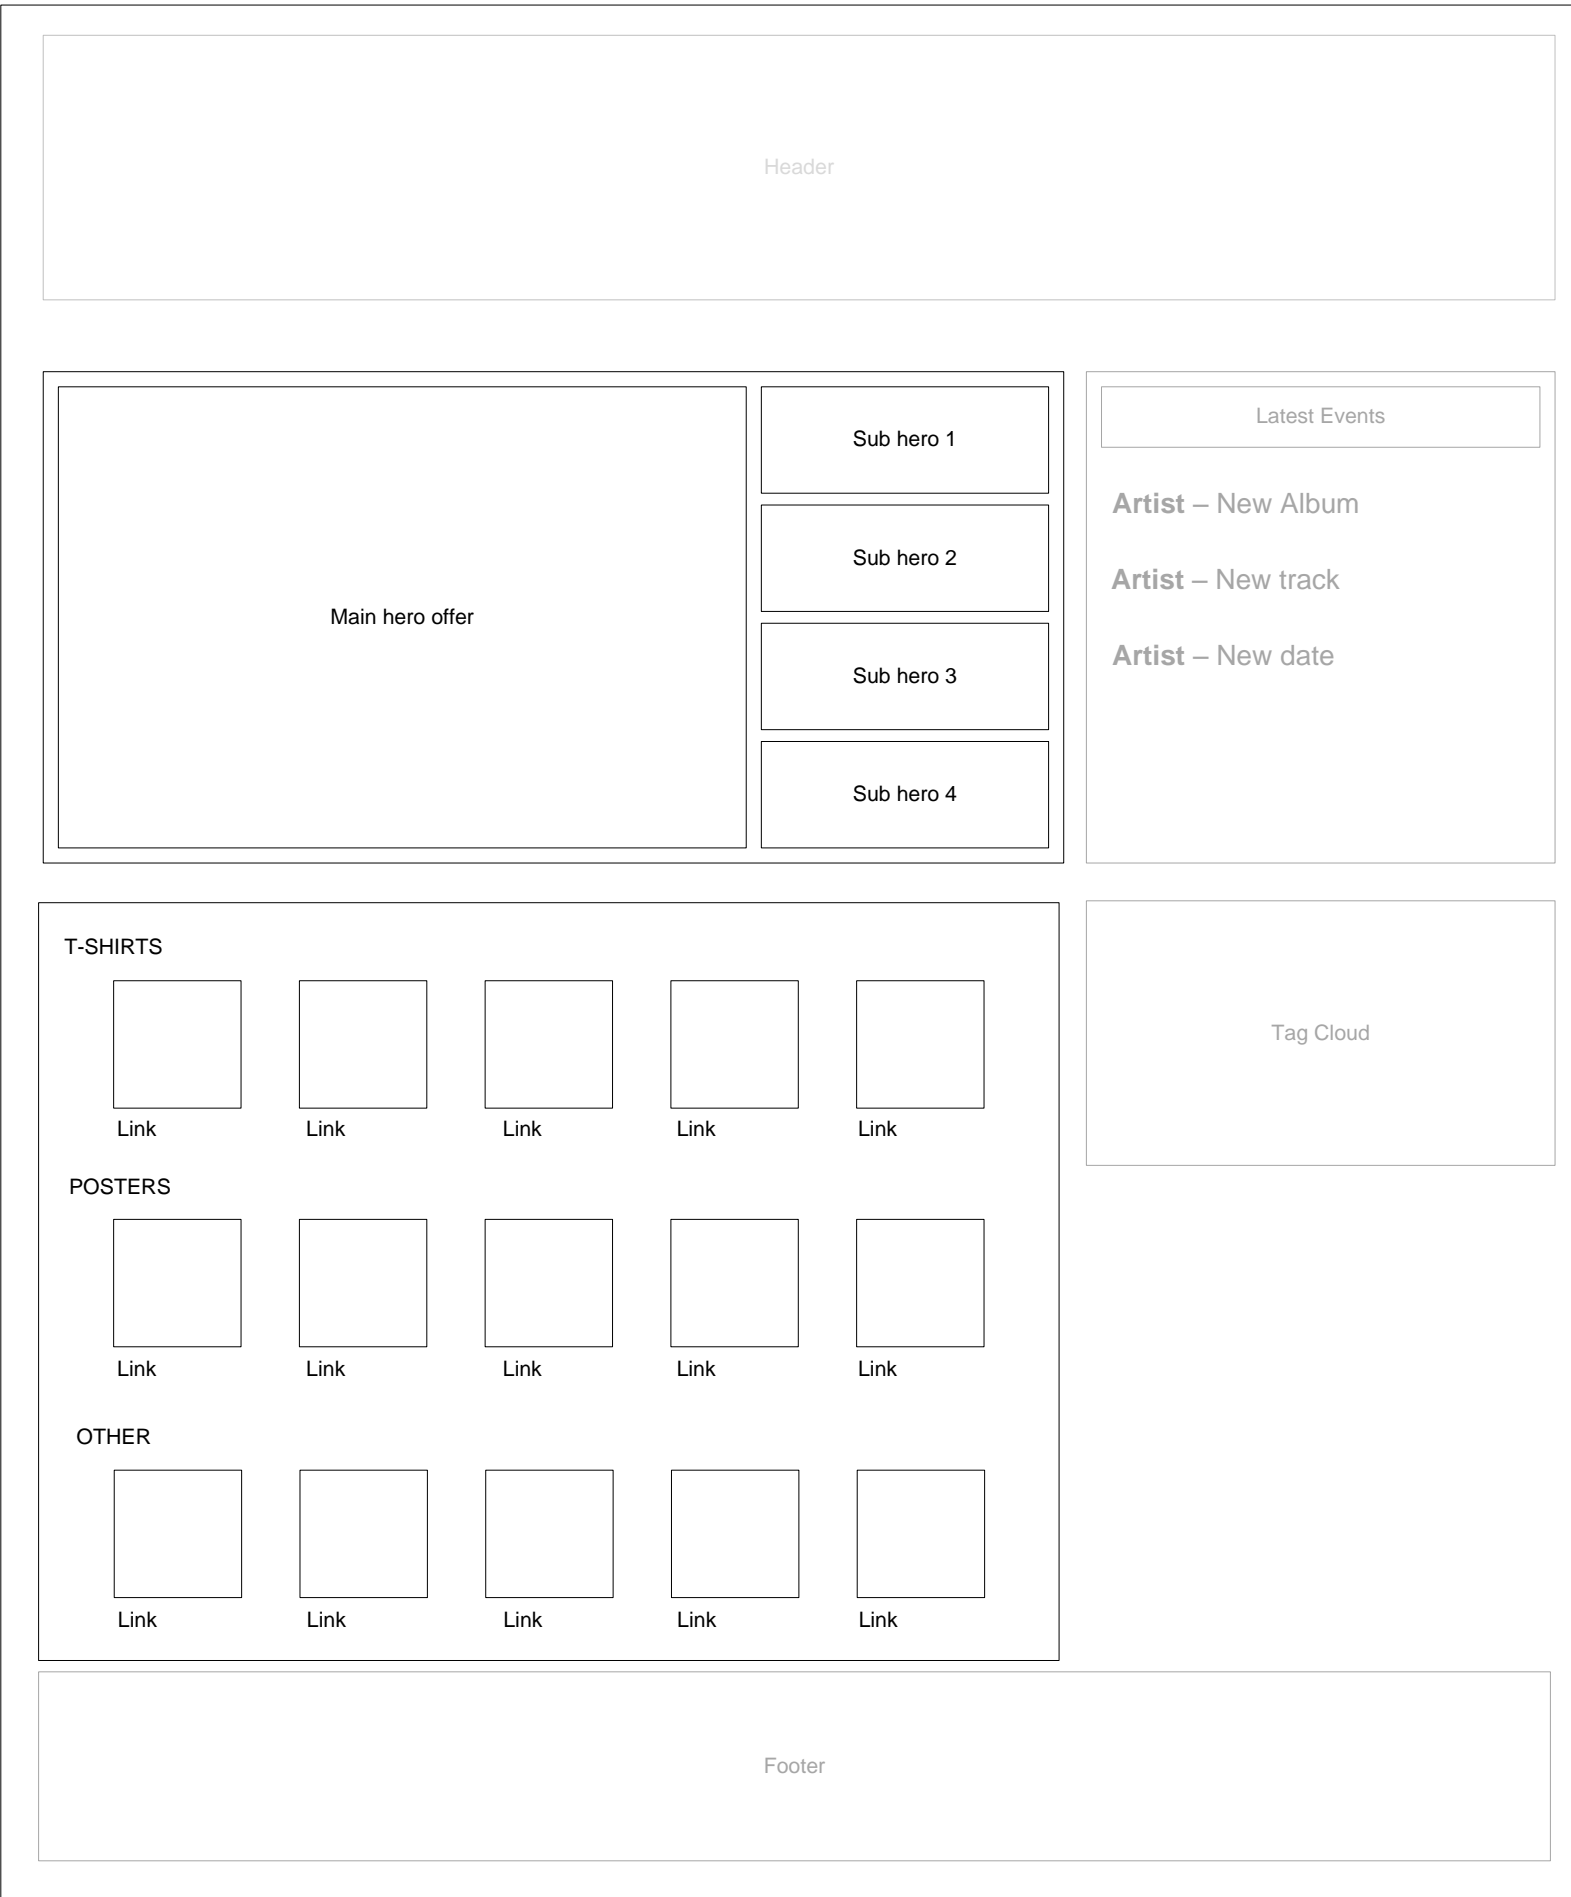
Header

Main hero offer

Sub hero 1

Sub hero 2

Sub hero 3

Sub hero 4

Latest Events

**Artist** – New Album

**Artist** – New track

**Artist** – New date

T-SHIRTS

Link Link Link Link Link

POSTERS

Link Link Link Link Link

OTHER

Link Link Link Link Link

Tag Cloud

Footer